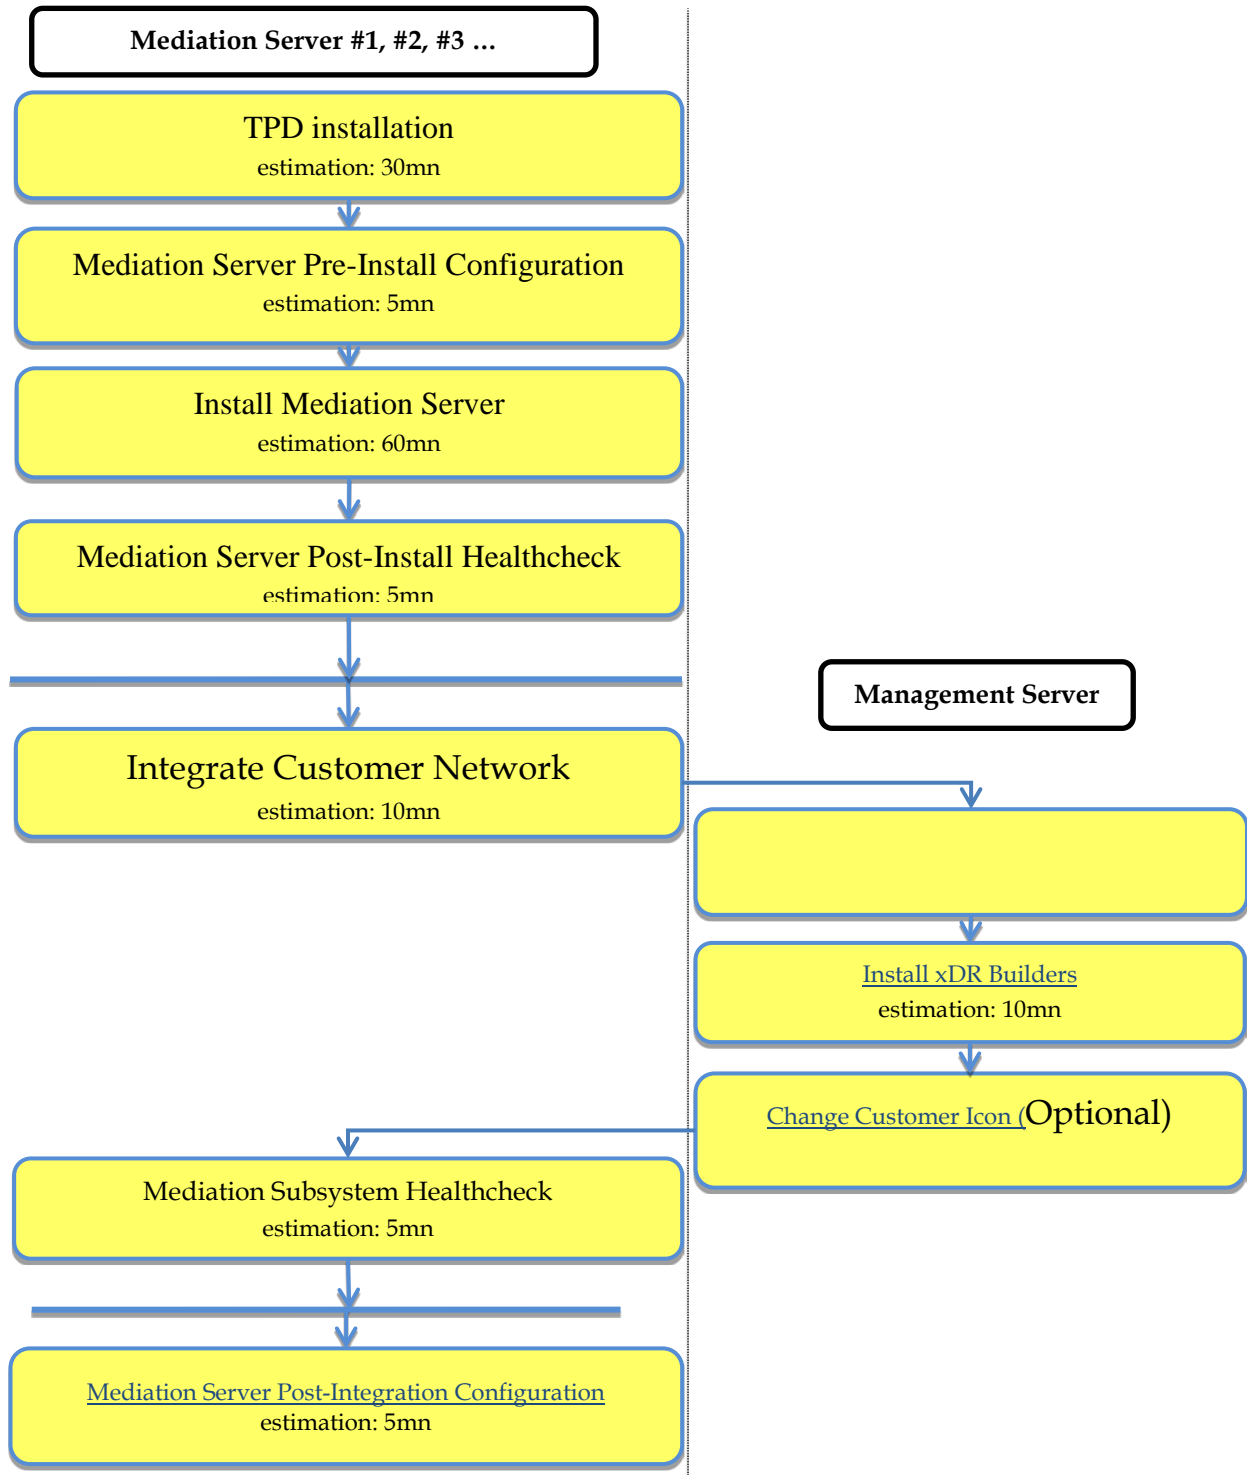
Mediation Server #1, #2, #3 ...

TPD installation
estimation: 30mn

Mediation Server Pre-Install Configuration
estimation: 5mn

Install Mediation Server
estimation: 60mn

Mediation Server Post-Install Healthcheck
estimation: 5mn

Management Server

Integrate Customer Network
estimation: 10mn

Install xDR Builders
estimation: 10mn

Change Customer Icon (Optional)

Mediation Subsystem Healthcheck
estimation: 5mn

Mediation Server Post-Integration Configuration
estimation: 5mn